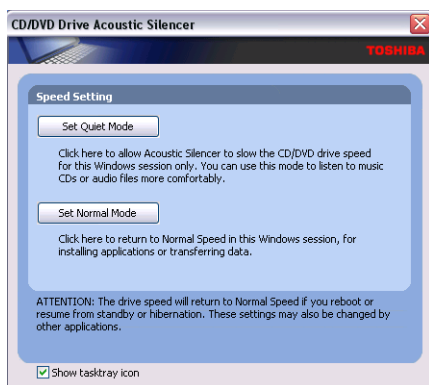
CD/DVD Drive Acoustic Silencer

TOSHIBA

Speed Setting

Set Quiet Mode

Click here to allow Acoustic Silencer to slow the CD/DVD drive speed for this Windows session only. You can use this mode to listen to music CDs or audio files more comfortably.

Set Normal Mode

Click here to return to Normal Speed in this Windows session, for installing applications or transferring data.

ATTENTION: The drive speed will return to Normal Speed if you reboot or resume from standby or hibernation. These settings may also be changed by other applications.

Show tasktray icon